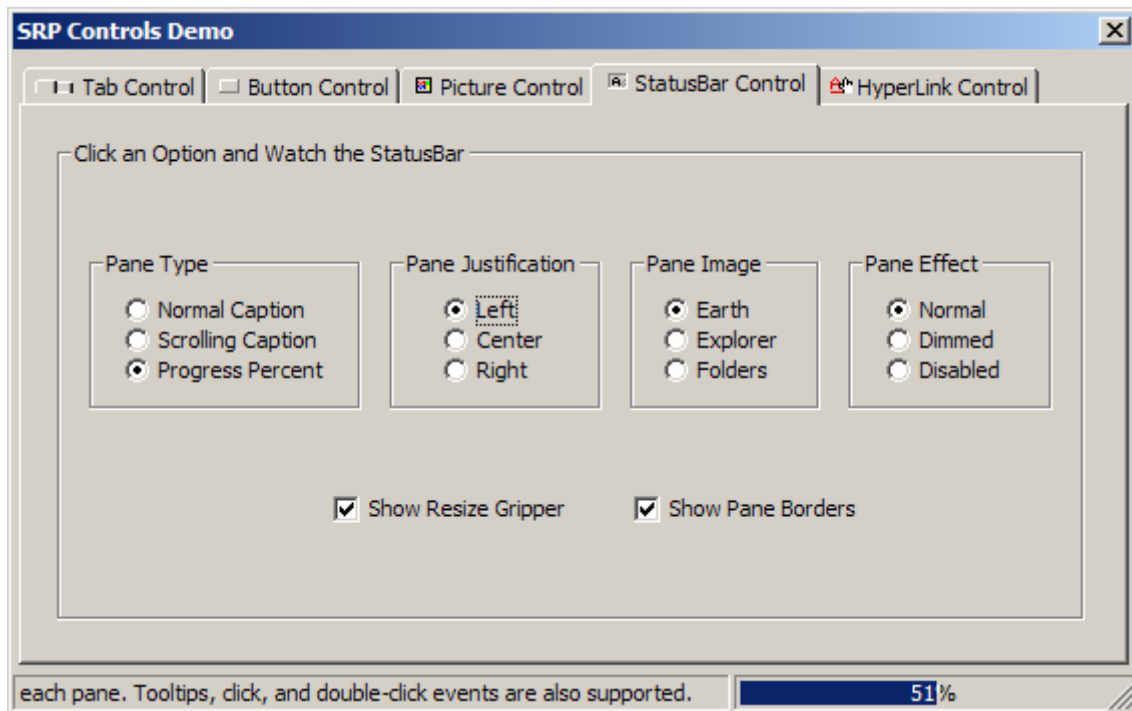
SRP Controls Demo

Tab Control | Button Control | Picture Control | StatusBar Control | HyperLink Control

Click an Option and Watch the StatusBar

Pane Type
Normal Caption
Scrolling Caption
Progress Percent

Pane Justification
Left
Center
Right

Pane Image
Earth
Explorer
Folders

Pane Effect
Normal
Dimmed
Disabled

Show Resize Gripper
Show Pane Borders

each pane. Tooltips, click, and double-click events are also supported.
51%